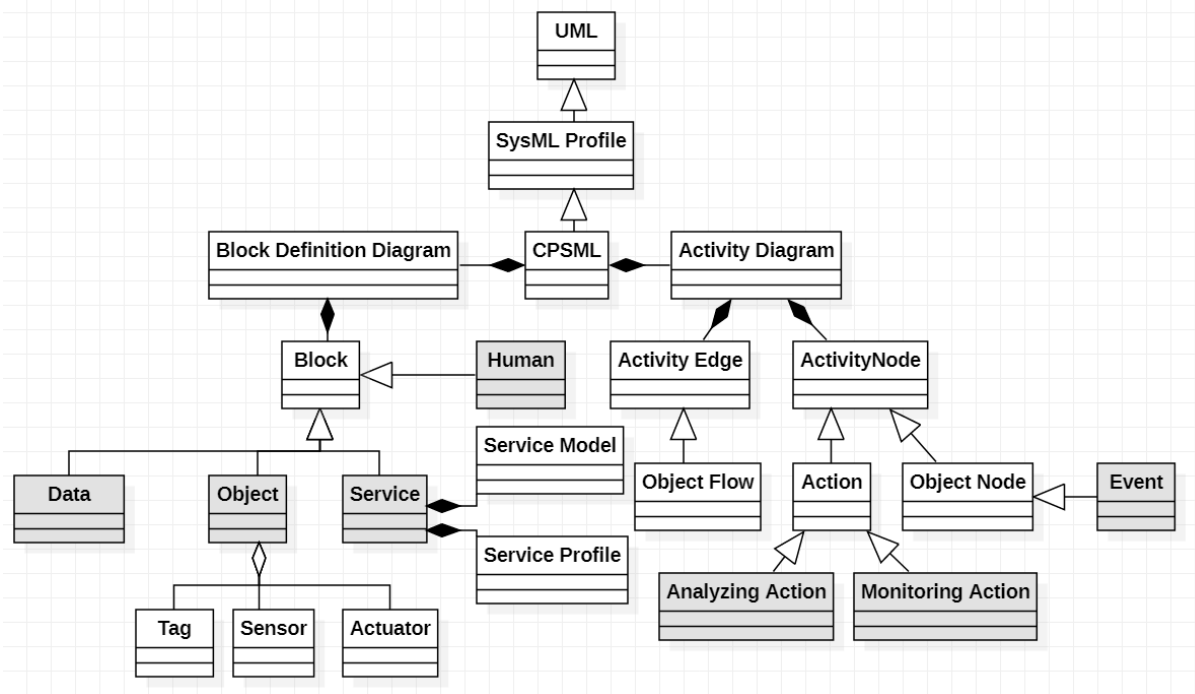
UML

SysML Profile

Block Definition Diagram

CPSML

Activity Diagram

Block

Human

Activity Edge

ActivityNode

Service Model

Data

Object

Service

Object Flow

Action

Object Node

Event

Service Profile

Analyzing Action

Monitoring Action

Tag

Sensor

Actuator